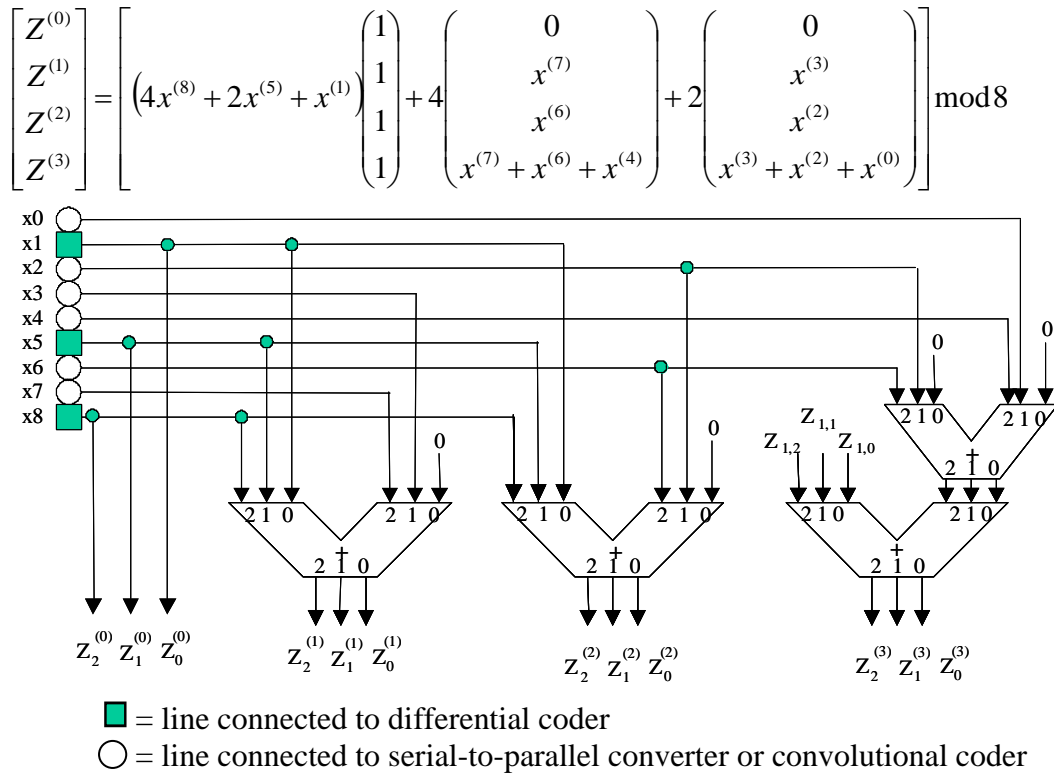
$\begin{bmatrix} Z^{(0)} \\ Z^{(1)} \\ Z^{(2)} \\ Z^{(3)} \end{bmatrix} = \left[ \left(4x^{(8)} + 2x^{(5)} + x^{(1)}\right) \begin{pmatrix} 1 \\ 1 \\ 1 \\ 1 \end{pmatrix} + 4 \begin{pmatrix} 0 \\ x^{(7)} \\ x^{(6)} \\ x^{(7)} + x^{(6)} + x^{(4)} \end{pmatrix} + 2 \begin{pmatrix} 0 \\ x^{(3)} \\ x^{(2)} \\ x^{(3)} + x^{(2)} + x^{(0)} \end{pmatrix} \right] \bmod 8$

x0
x1
x2
x3
x4
x5
x6
x7
x8

0
0
0
0

$Z_{1,1}$
$Z_{1,2}$ $Z_{1,0}$

2 1 0 2 1 0
+
2 1 0

2 1 0 2 1 0
+
2 1 0

2 1 0 2 1 0
+
2 1 0

2 1 0 2 1 0
+
2 1 0

$Z_2^{(0)}$ $Z_1^{(0)}$ $Z_0^{(0)}$
$Z_2^{(1)}$ $Z_1^{(1)}$ $Z_0^{(1)}$
$Z_2^{(2)}$ $Z_1^{(2)}$ $Z_0^{(2)}$
$Z_2^{(3)}$ $Z_1^{(3)}$ $Z_0^{(3)}$

= line connected to differential coder
= line connected to serial-to-parallel converter or convolutional coder